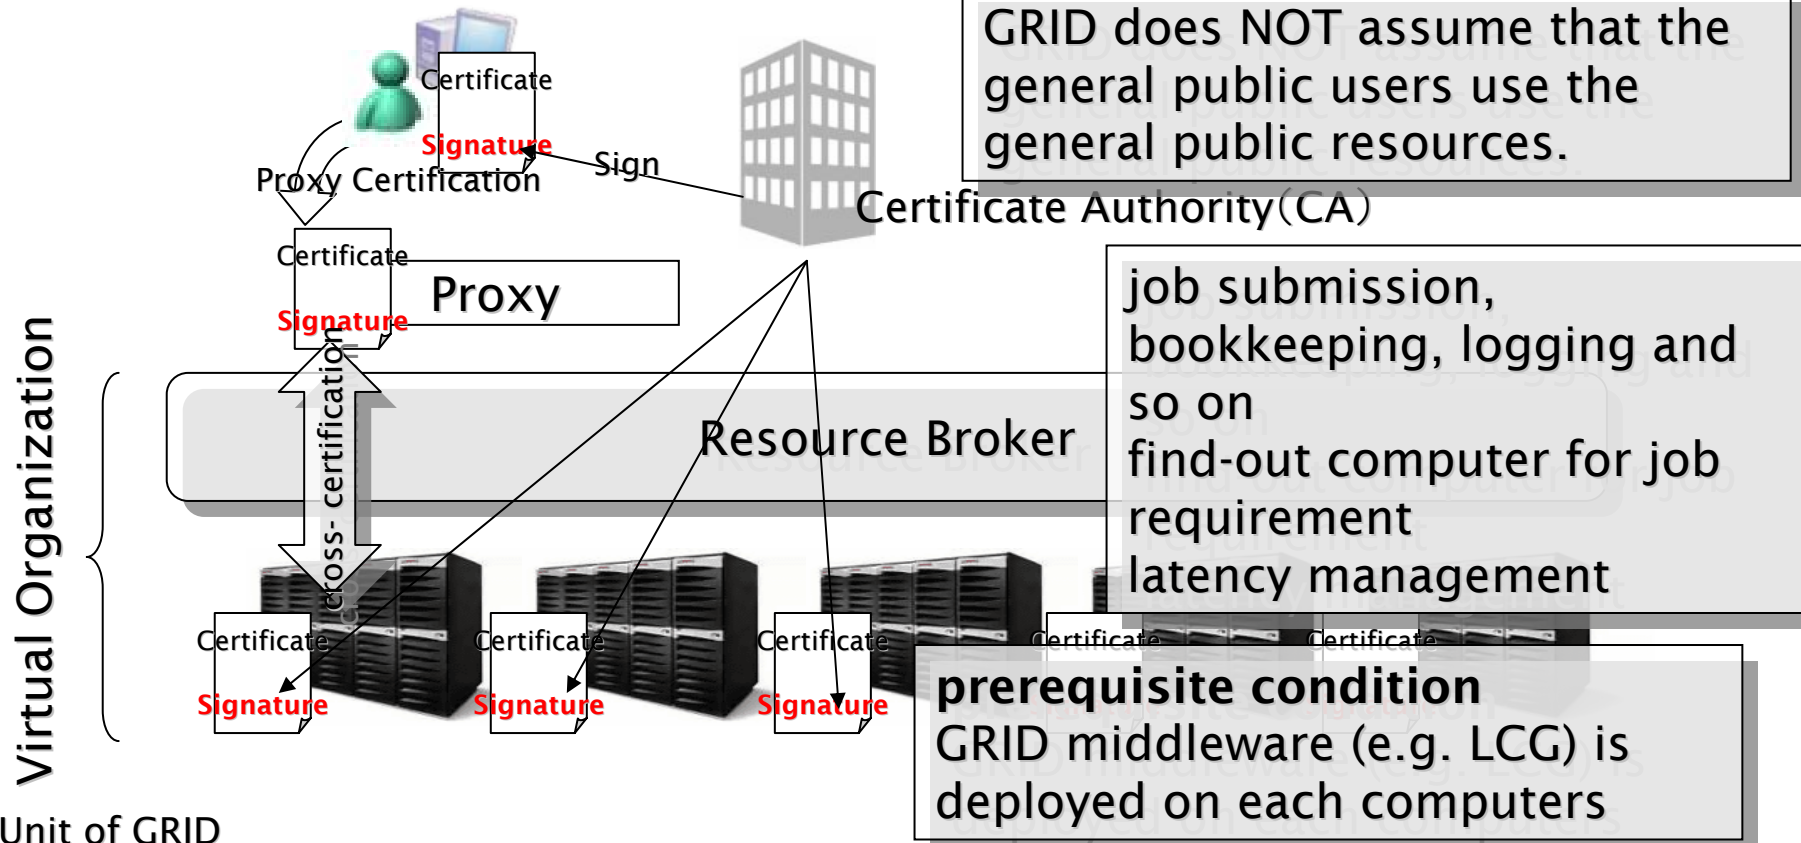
GRID does NOT assume that the general public users use the general public resources.

Certificate
Signature
Sign
Proxy Certification
Certificate Authority(CA)

Certificate
Signature
Proxy

job submission, bookkeeping, logging and so on
find-out computer for job requirement
latency management

Resource Broker

cross- certification

Virtual Organization

Certificate
Signature
Certificate
Signature
Certificate
Signature
Certificate
Certificate

prerequisite condition
GRID middleware (e.g. LCG) is deployed on each computers

Unit of GRID